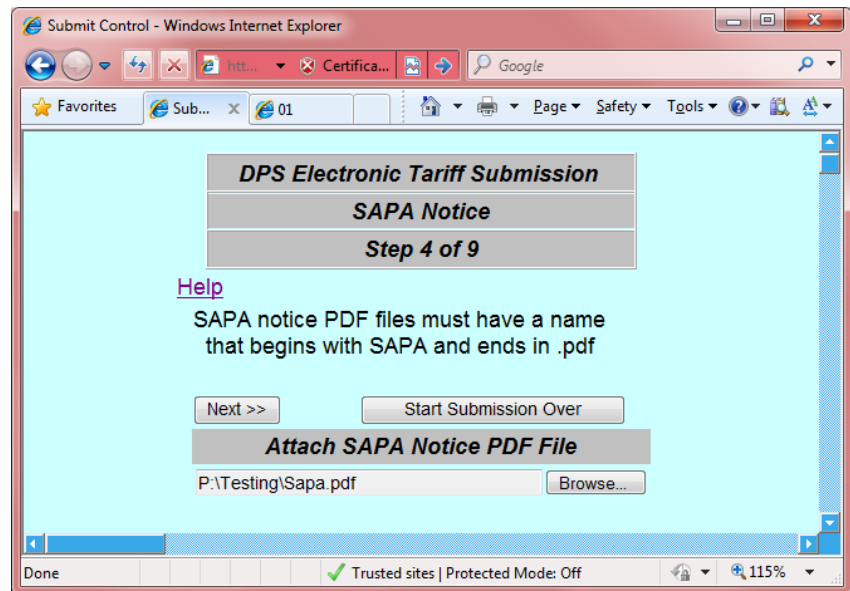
Submit Control - Windows Internet Explorer

htt... Certifica... Google

Favorites Sub... 01 Page Safety Tools

| DPS Electronic Tariff Submission |
|---|
| SAPA Notice |
| Step 4 of 9 |

Help

SAPA notice PDF files must have a name that begins with SAPA and ends in .pdf

Next >> Start Submission Over

Attach SAPA Notice PDF File

P:\Testing\Sapa.pdf Browse...

Done Trusted sites | Protected Mode: Off 115%